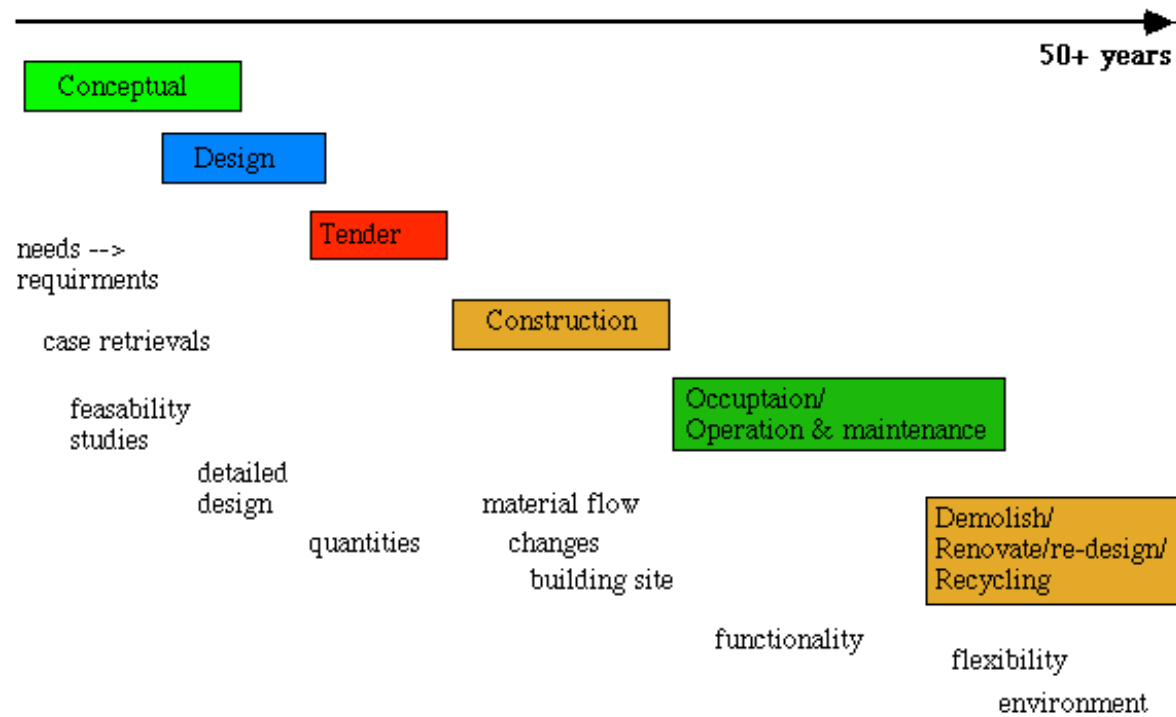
50+ years

Conceptual

Design

Tender

needs --> requirments

case retrievals

Construction

feasability studies

Occuptaion/ Operation & maintenance

detailed design

material flow

quantities

changes

building site

Demolish/ Renovate/re-design/ Recycling

functionality

flexibility

environment